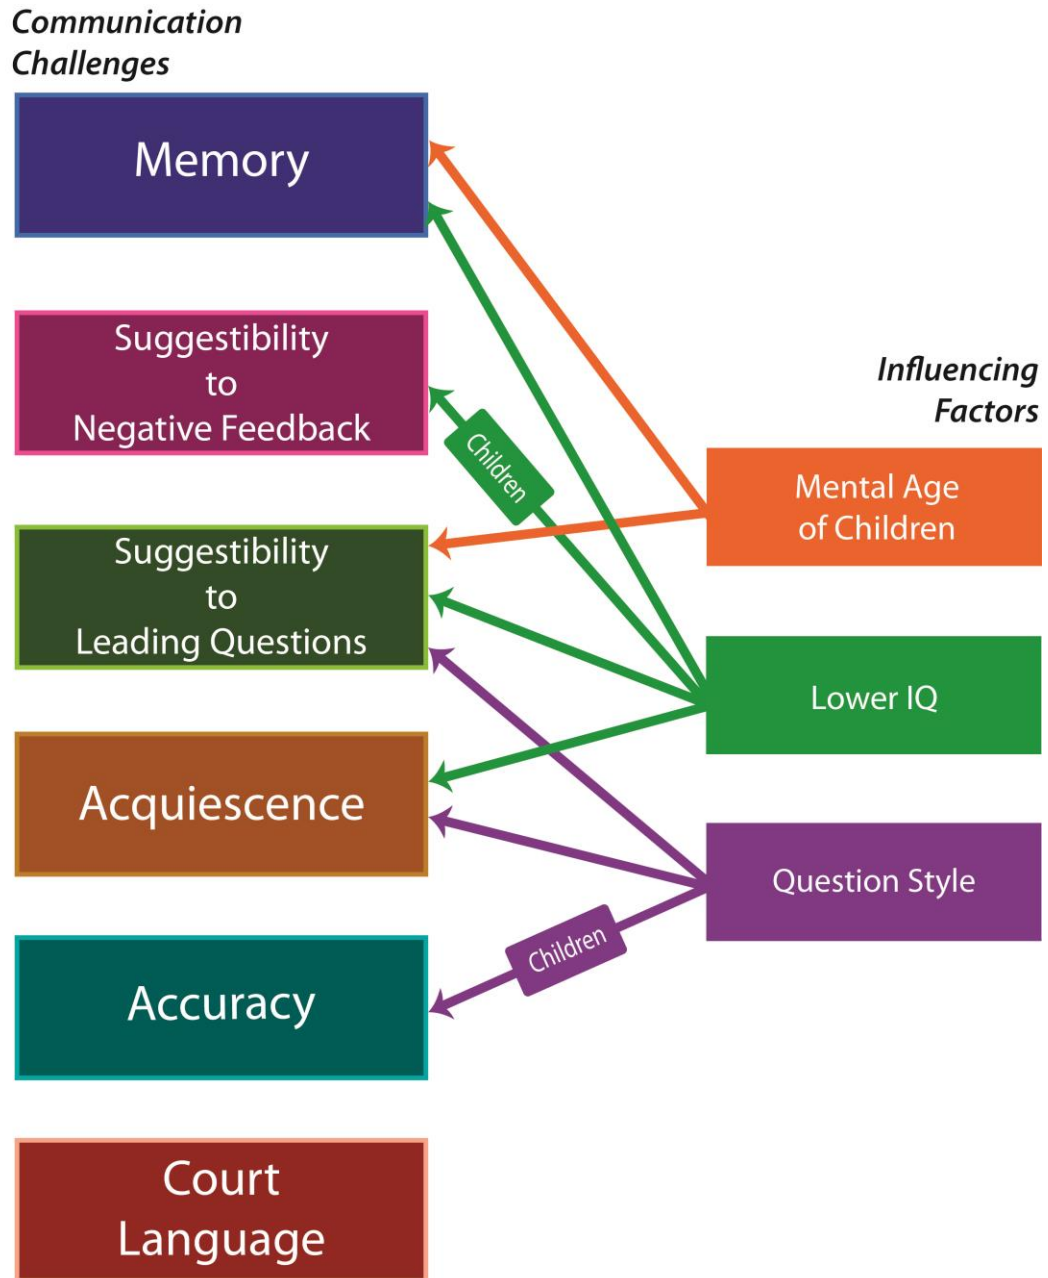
Communication Challenges

Memory

Suggestibility to Negative Feedback

Suggestibility to Leading Questions

Acquiescence

Accuracy

Court Language

Influencing Factors

Mental Age of Children

Lower IQ

Question Style

Children

Children